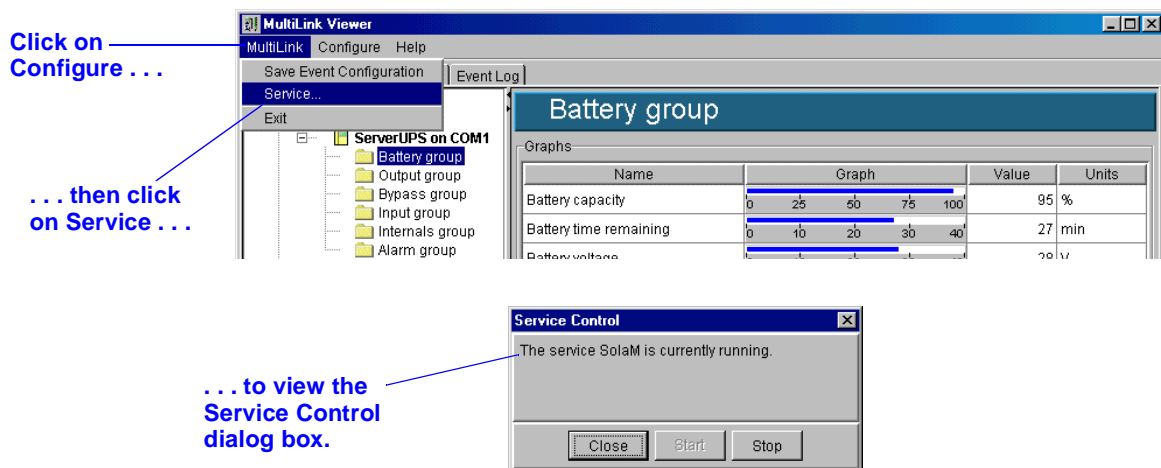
Click on Configure . . .

. . . then click on Service . . .

MultiLink Viewer

MultiLink Configure Help

Save Event Configuration

Service...

Exit

Event Log

ServerUPS on COM1

Battery group

Output group

Bypass group

Input group

Internals group

Alarm group

Battery group

Graphs

| Name | Graph | Value | Units |
|---|---|---|---|
| Battery capacity | 0 25 50 75 100 | 95 | % |
| Battery time remaining | 0 10 20 30 40 | 27 | min |
| Battery voltage | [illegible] | 28 | V |

. . . to view the Service Control dialog box.

Service Control

The service SolaM is currently running.

Close Start Stop